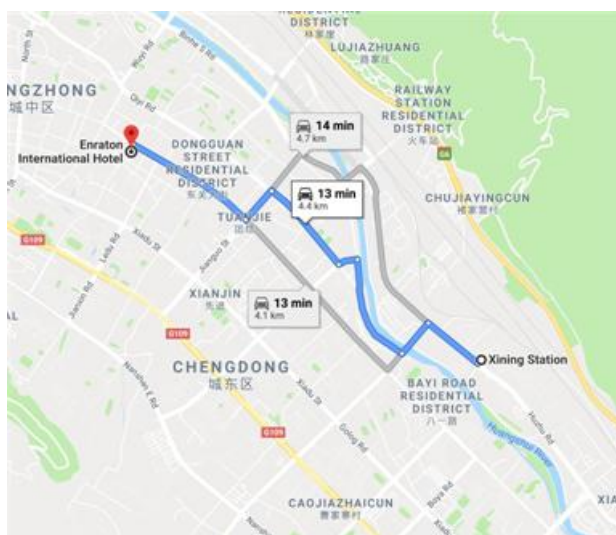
DISTRICT
LUJIAZHUANG
NGZHONG
城中区
RAILWAY STATION RESIDENTIAL DISTRICT
火车站
Enraton International Hotel
DONGGUAN STREET RESIDENTIAL DISTRICT
东关大街
14 min
4.7 km
13 min
4.4 km
CHUJIAYINGCUN
TUANJIE
G109
XIANJIN
13 min
4.1 km
G109
CHENGDONG
城东区
Xining Station
BAYI ROAD RESIDENTIAL DISTRICT
八一路
G109
Huangshui River
CAOJIAZHAICUN
XIA
Bayi Rd
Xiadu St
Jianguo St
Qiyi Rd
Kunlun E Rd
Nanshan E Rd
Songle Rd